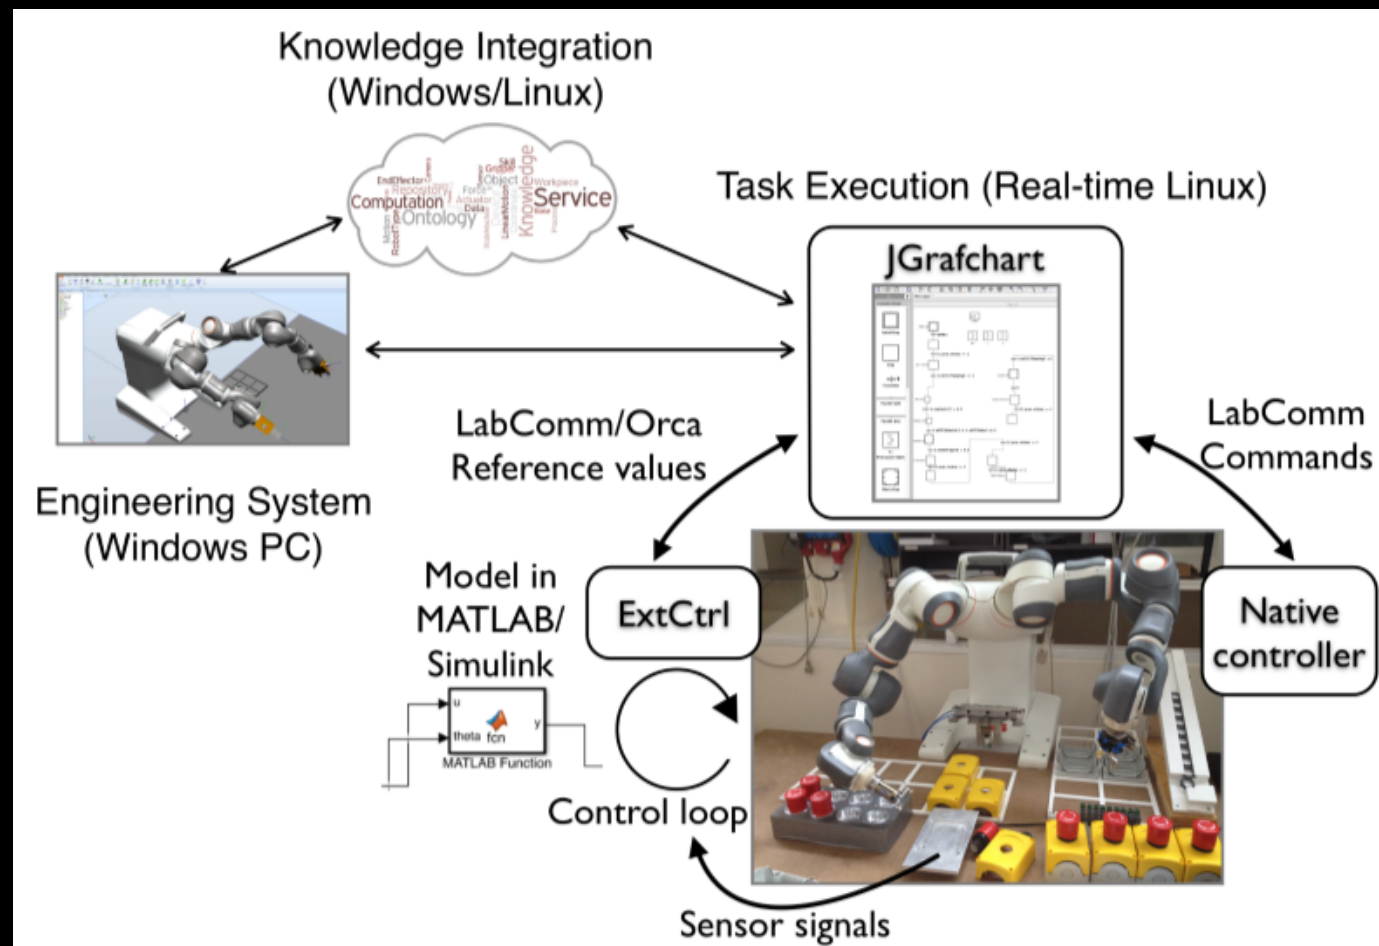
Knowledge Integration
(Windows/Linux)

EndEffector Repository Skill Object Workpiece Computation Force Data Service Ontology Knowledge Motion RobotType

Task Execution (Real-time Linux)

JGrafchart

Engineering System
(Windows PC)

LabComm/Orca
Reference values

LabComm
Commands

Model in
MATLAB/
Simulink

u
theta fcn y
MATLAB Function

ExtCtrl

Native
controller

Control loop

Sensor signals